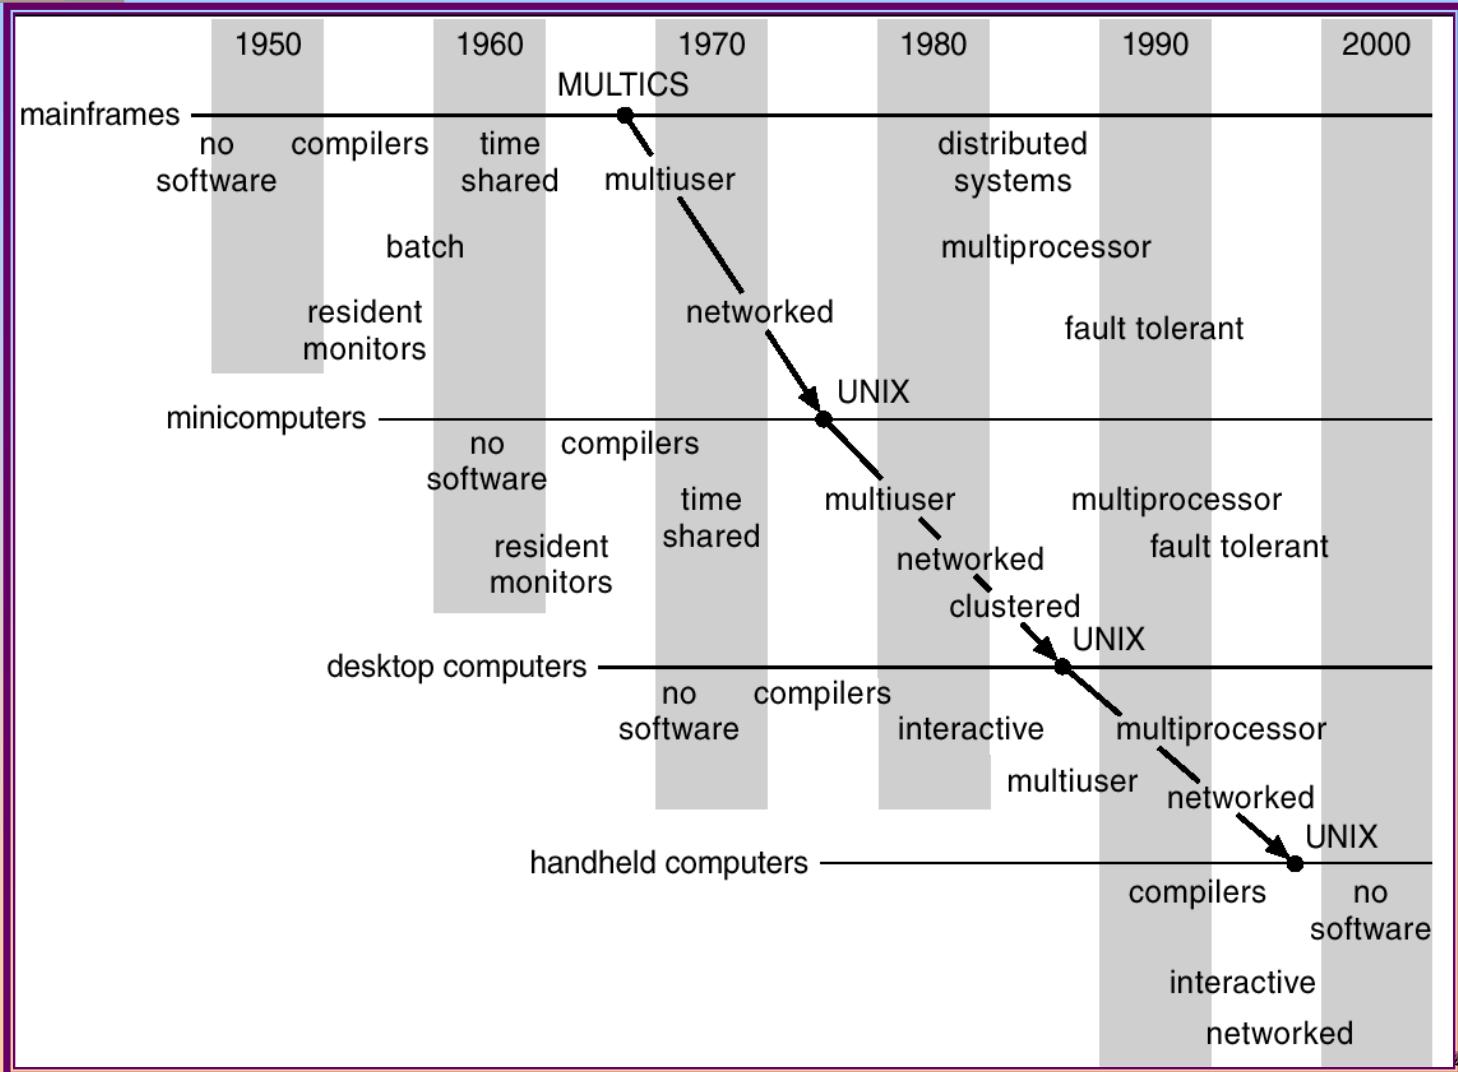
1950 1960 1970 1980 1990 2000

MULTICS

mainframes

no software

compilers

time shared

multiuser

distributed systems

batch

multiprocessor

resident monitors

networked

fault tolerant

UNIX

minicomputers

no software

compilers

time shared

multiuser

multiprocessor

resident monitors

networked

fault tolerant

clustered

UNIX

desktop computers

no software

compilers

interactive

multiprocessor

multiuser

networked

UNIX

handheld computers

compilers

no software

interactive

networked